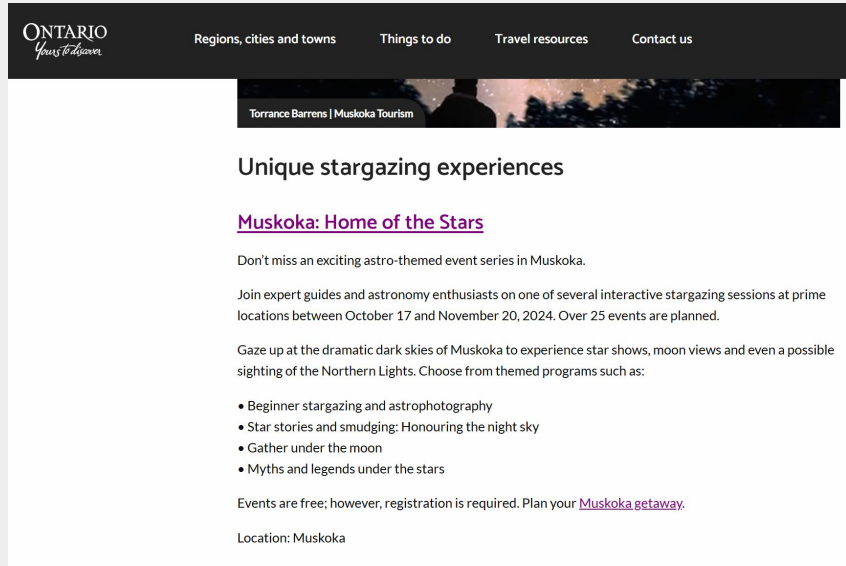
ONTARIO
Yours to discover

Regions, cities and towns
Things to do
Travel resources
Contact us

Torrance Barrens | Muskoka Tourism

Unique stargazing experiences

Muskoka: Home of the Stars

Don't miss an exciting astro-themed event series in Muskoka.

Join expert guides and astronomy enthusiasts on one of several interactive stargazing sessions at prime locations between October 17 and November 20, 2024. Over 25 events are planned.

Gaze up at the dramatic dark skies of Muskoka to experience star shows, moon views and even a possible sighting of the Northern Lights. Choose from themed programs such as:

• Beginner stargazing and astrophotography
• Star stories and smudging: Honouring the night sky
• Gather under the moon
• Myths and legends under the stars

Events are free; however, registration is required. Plan your Muskoka getaway.

Location: Muskoka